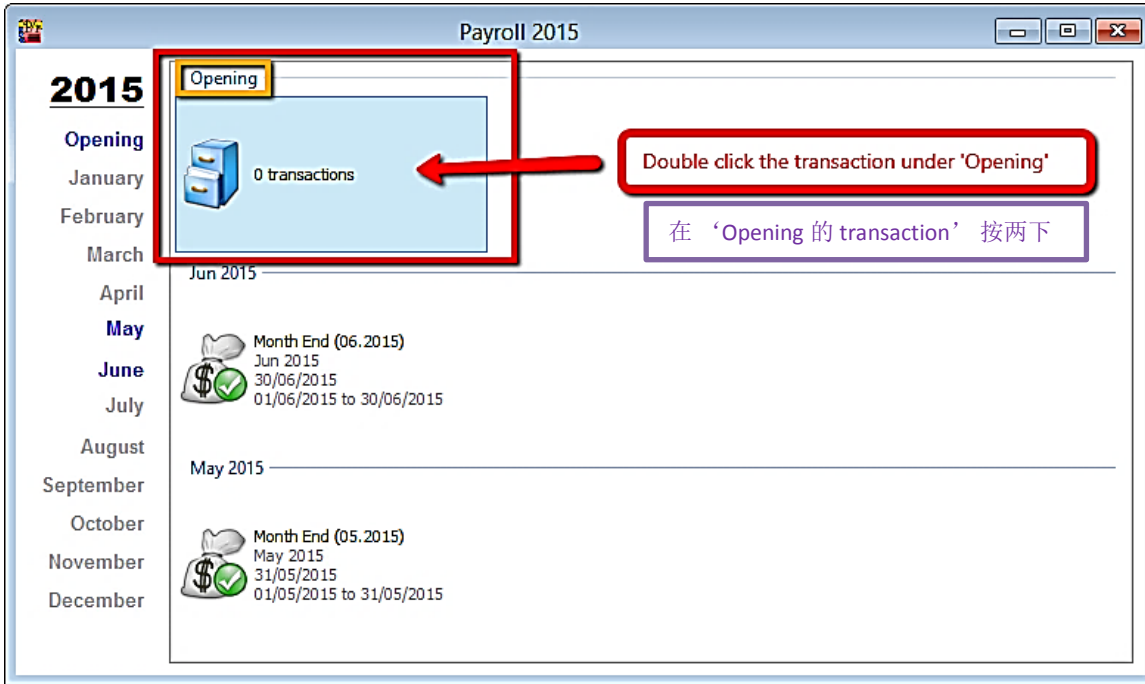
Payroll 2015

2015
Opening
January
February
March
April
May
June
July
August
September
October
November
December

Opening
0 transactions

Double click the transaction under 'Opening'

在 'Opening 的 transaction' 按两下

Jun 2015
Month End (06.2015)
Jun 2015
30/06/2015
01/06/2015 to 30/06/2015

May 2015
Month End (05.2015)
May 2015
31/05/2015
01/05/2015 to 31/05/2015